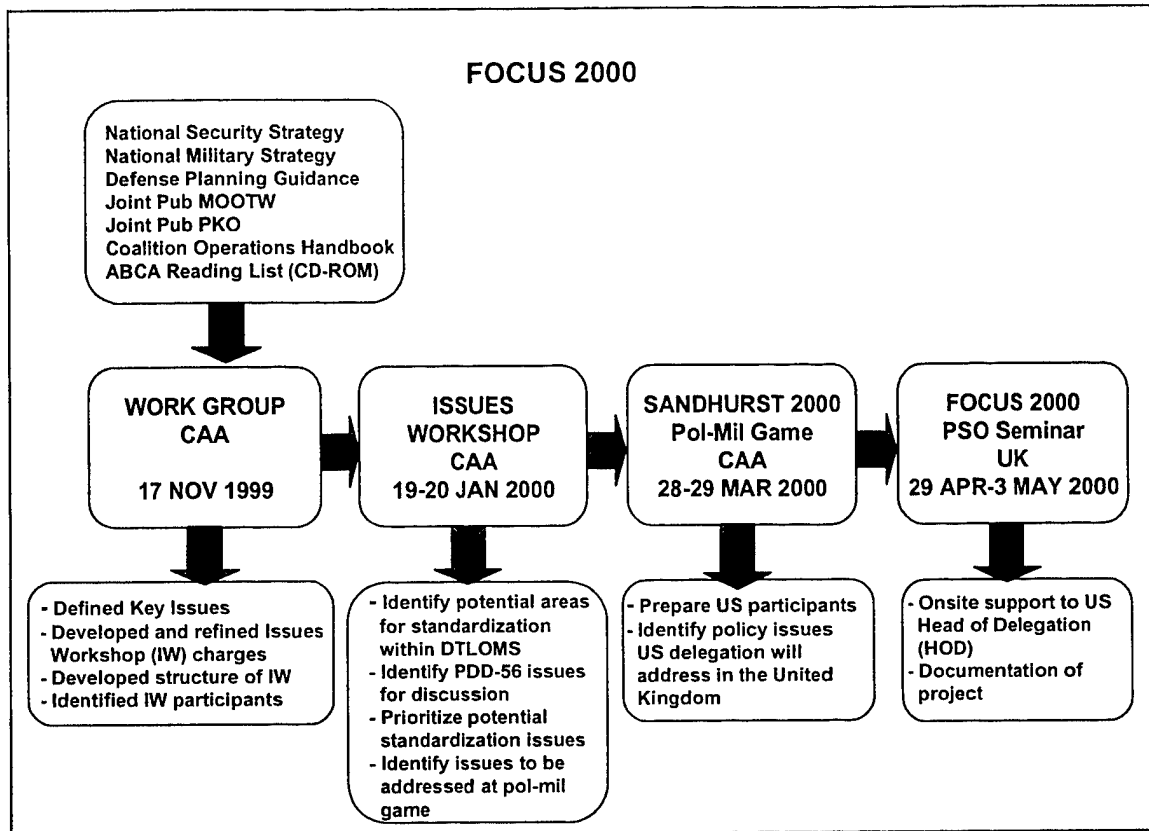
FOCUS 2000

National Security Strategy
National Military Strategy
Defense Planning Guidance
Joint Pub MOOTW
Joint Pub PKO
Coalition Operations Handbook
ABCA Reading List (CD-ROM)

WORK GROUP
CAA

17 NOV 1999

ISSUES
WORKSHOP
CAA
19-20 JAN 2000

SANDHURST 2000
Pol-Mil Game
CAA
28-29 MAR 2000

FOCUS 2000
PSO Seminar
UK
29 APR-3 MAY 2000

- Defined Key Issues
- Developed and refined Issues Workshop (IW) charges
- Developed structure of IW
- Identified IW participants

- Identify potential areas for standardization within DTLOMS
- Identify PDD-56 issues for discussion
- Prioritize potential standardization issues
- Identify issues to be addressed at pol-mil game

- Prepare US participants
- Identify policy issues US delegation will address in the United Kingdom

- Onsite support to US Head of Delegation (HOD)
- Documentation of project